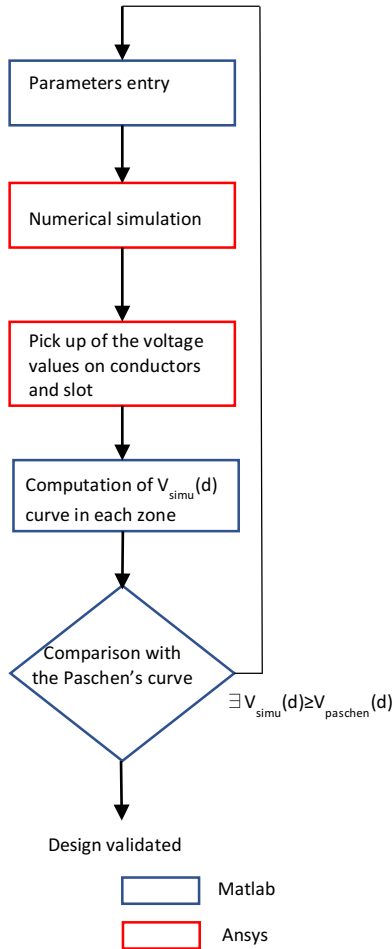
Parameters entry

Numerical simulation

Pick up of the voltage values on conductors and slot

Computation of $V_{simu}(d)$ curve in each zone

Comparison with the Paschen's curve

$\exists V_{simu}(d) \geq V_{paschen}(d)$

Design validated

Matlab

Ansys